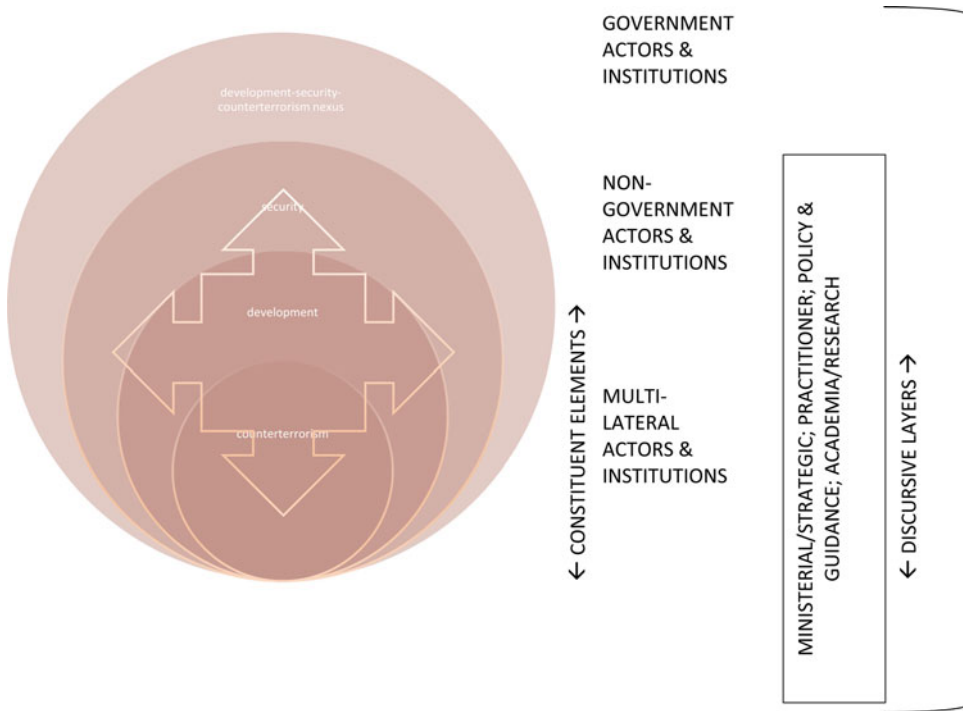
development-security-counterterrorism nexus

security

development

counterterrorism

← CONSTITUENT ELEMENTS →

GOVERNMENT ACTORS & INSTITUTIONS

NON-GOVERNMENT ACTORS & INSTITUTIONS

MULTI-LATERAL ACTORS & INSTITUTIONS

MINISTERIAL/STRATEGIC; PRACTITIONER; POLICY & GUIDANCE; ACADEMIA/RESEARCH

← DISCURSIVE LAYERS →